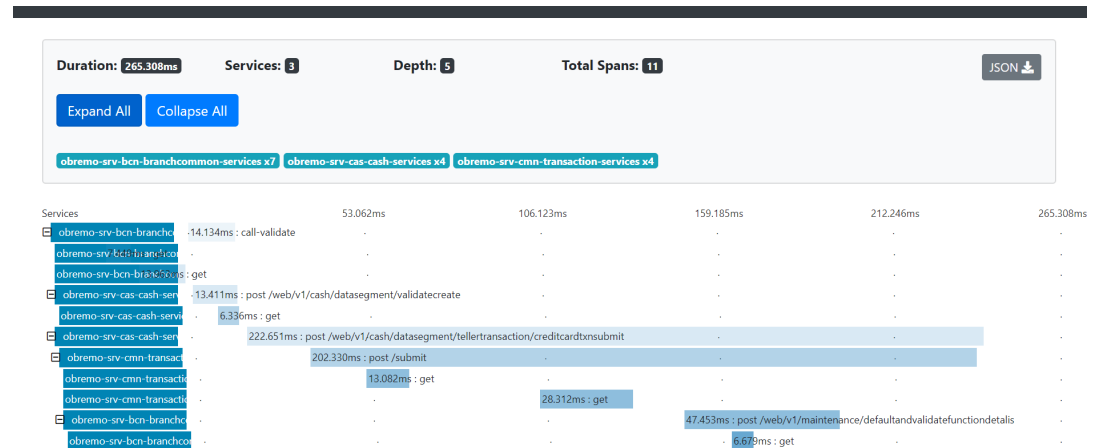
Duration: 265.308ms Services: 3 Depth: 5 Total Spans: 11 JSON

Expand All Collapse All

obremo-srv-bcn-branchcommon-services x7 obremo-srv-cas-cash-services x4 obremo-srv-cmn-transaction-services x4

| Services | 53.062ms | 106.123ms | 159.185ms | 212.246ms | 265.308ms |
|---|---|---|---|---|---|
| obremo-srv-bcn-branchc | 14.134ms : call-validate | | | | |
| obremo-srv-bcn-branchco | | | | | |
| obremo-srv-bcn-branchc | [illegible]ms : get | | | | |
| obremo-srv-cas-cash-serv | 13.411ms : post /web/v1/cash/datasegment/validatecreate | | | | |
| obremo-srv-cas-cash-servic | 6.336ms : get | | | | |
| obremo-srv-cas-cash-serv | 222.651ms : post /web/v1/cash/datasegment/tellertransaction/creditcardtxnsubmit | | | | |
| obremo-srv-cmn-transact | 202.330ms : post /submit | | | | |
| obremo-srv-cmn-transactio | 13.082ms : get | | | | |
| obremo-srv-cmn-transactio | 28.312ms : get | | | | |
| obremo-srv-bcn-branchc | 47.453ms : post /web/v1/maintenance/defaultandvalidatefunctiondetalis | | | | |
| obremo-srv-bcn-branchco | 6.679ms : get | | | | |